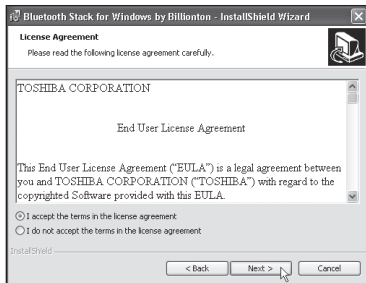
Bluetooth Stack for Windows by Billionton - InstallShield Wizard

License Agreement

Please read the following license agreement carefully.

TOSHIBA CORPORATION

End User License Agreement

This End User License Agreement ("EULA") is a legal agreement between you and TOSHIBA CORPORATION ("TOSHIBA") with regard to the copyrighted Software provided with this EULA.

I accept the terms in the license agreement

I do not accept the terms in the license agreement

InstallShield

< Back

Next >

Cancel